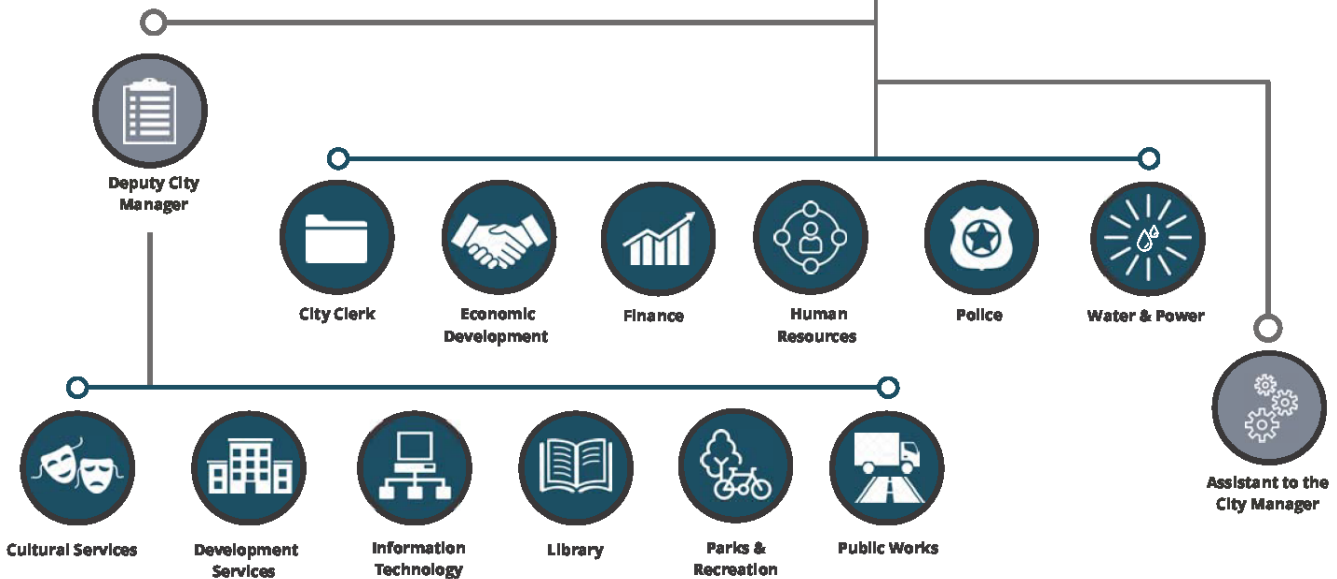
Deputy City Manager

City Clerk

Economic Development

Finance

Human Resources

Police

Water & Power

Assistant to the City Manager

Cultural Services

Development Services

Information Technology

Library

Parks & Recreation

Public Works